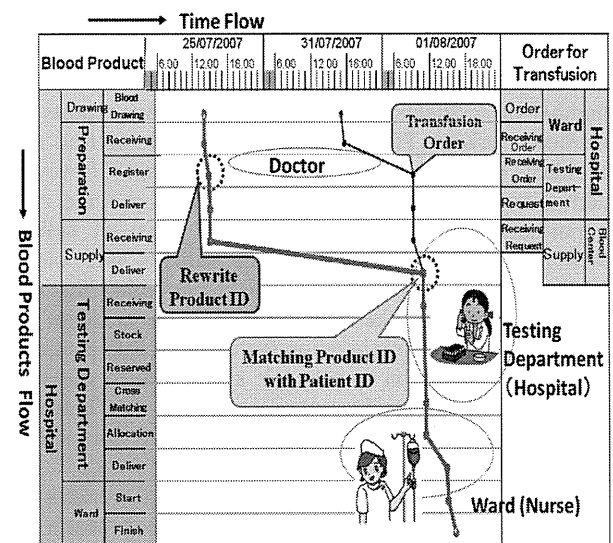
Time Flow

Blood Product

25/07/2007
6:00 12:00 18:00

31/07/2007
6:00 12:00 18:00

01/08/2007
6:00 12:00 18:00

Order for Transfusion

Blood Products Flow

Preparation
Drawing
Blood Drawing
Receiving
Register
Deliver

Supply
Receiving
Deliver

Hospital
Testing Department
Receiving
Stock
Reserved
Cross Matching
Allocation
Deliver

Ward
Start
Finish

Hospital
Ward
Order
Receiving Order
Testing Department
Receiving Order
Request

Blood Center
Supply
Receiving Request

Transfusion Order

Doctor

Rewrite Product ID

Matching Product ID with Patient ID

Testing Department (Hospital)

Ward (Nurse)